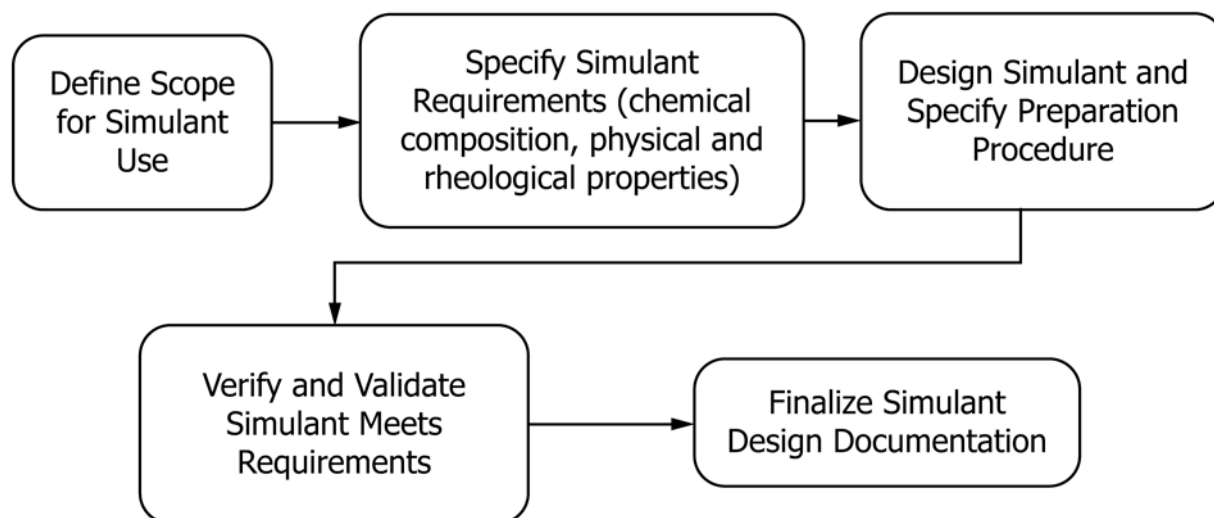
Define Scope for Simulant Use

Specify Simulant Requirements (chemical composition, physical and rheological properties)

Design Simulant and Specify Preparation Procedure

Verify and Validate Simulant Meets Requirements

Finalize Simulant Design Documentation